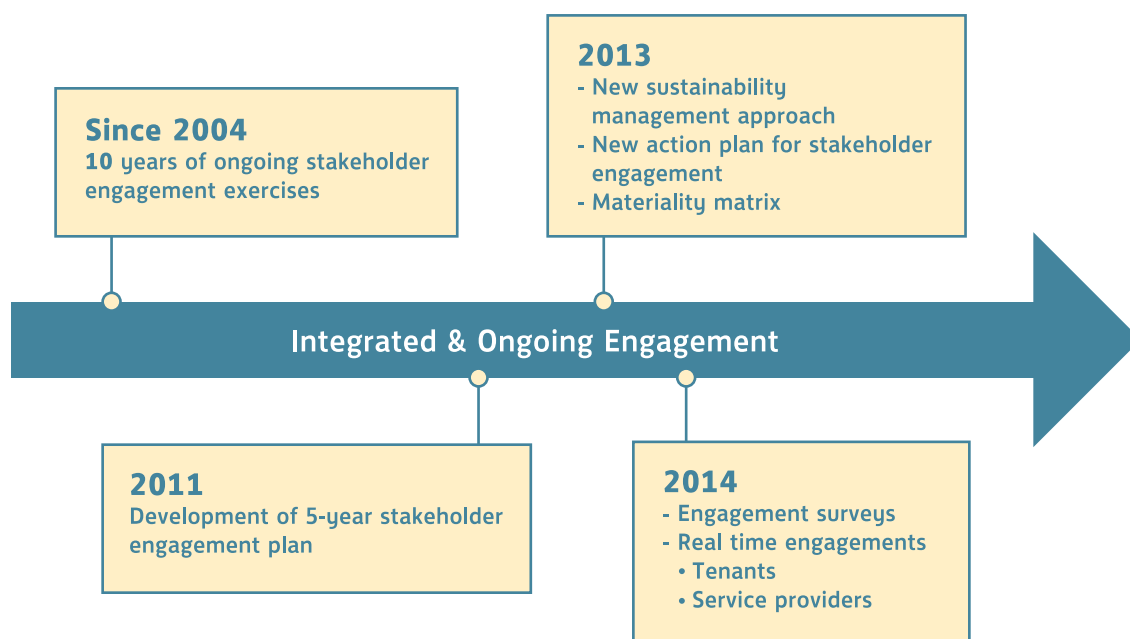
2013
- New sustainability management approach
- New action plan for stakeholder engagement
- Materiality matrix

Since 2004
10 years of ongoing stakeholder engagement exercises

Integrated & Ongoing Engagement

2011
Development of 5-year stakeholder engagement plan

2014
- Engagement surveys
- Real time engagements
• Tenants
• Service providers